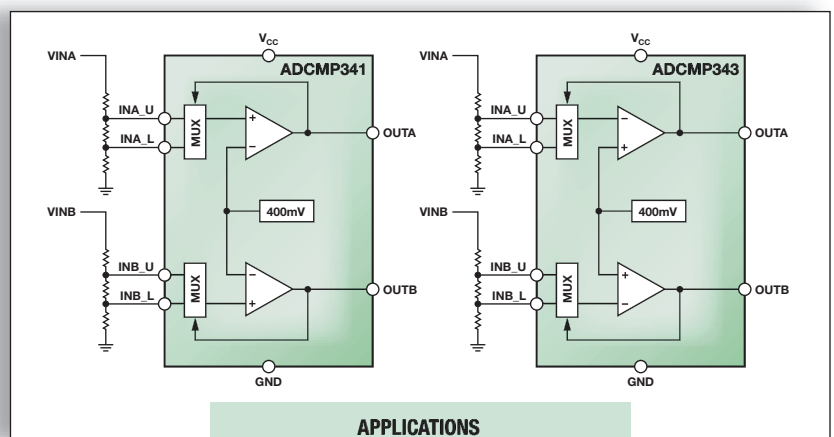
$V_{CC}$

VINA

ADCMP341

INA_U

MUX

+

−

OUTA

INA_L

400mV

VINB

INB_U

MUX

−

+

OUTB

INB_L

GND

$V_{CC}$

VINA

ADCMP343

INA_U

MUX

−

+

OUTA

INA_L

400mV

VINB

INB_U

MUX

+

−

OUTB

INB_L

GND

APPLICATIONS